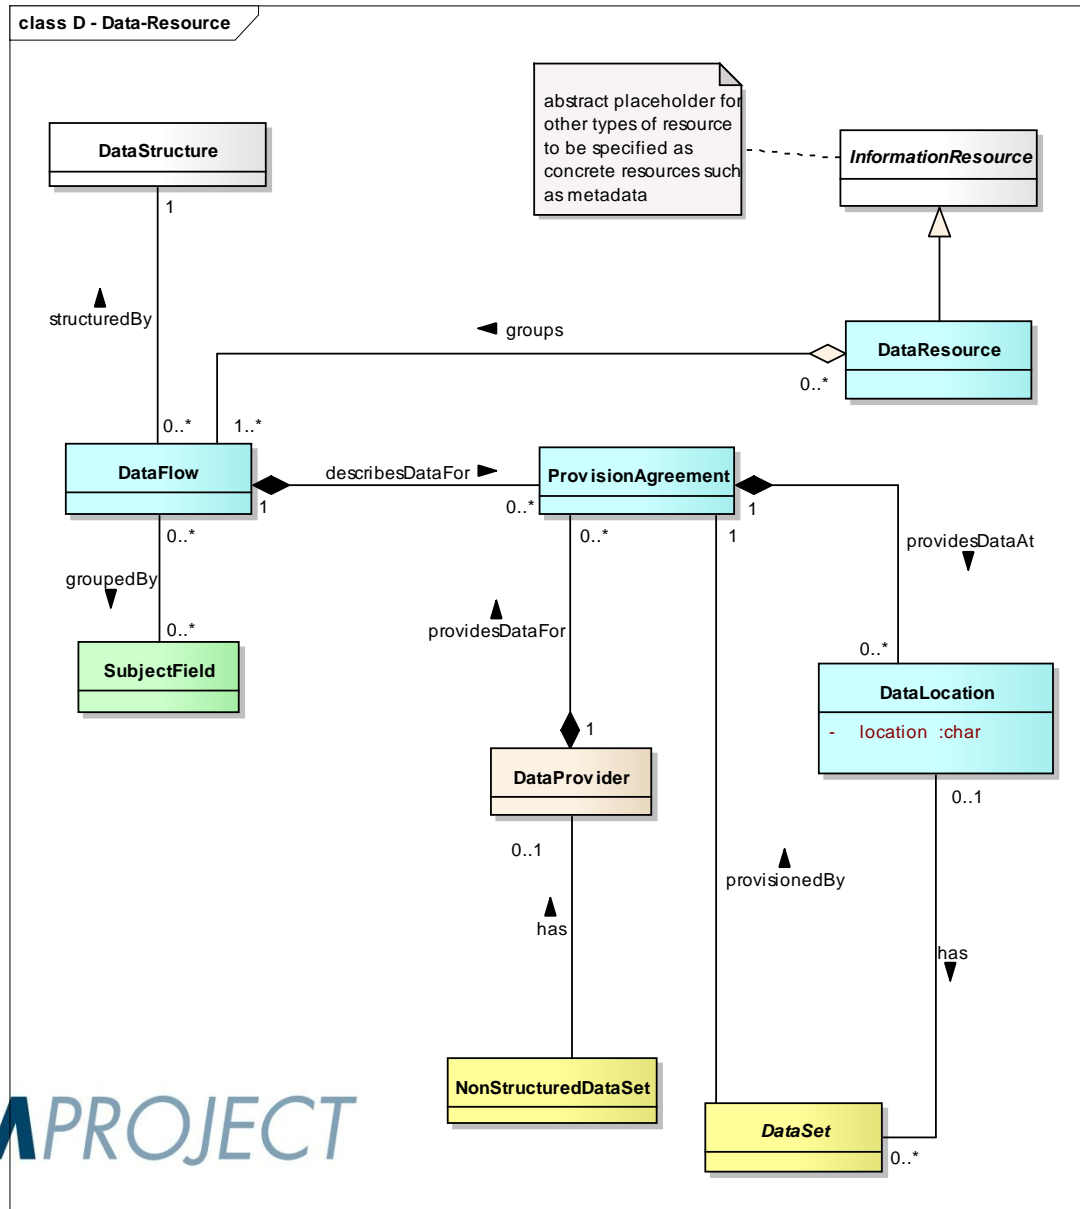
class D - Data-Resource

abstract placeholder for other types of resource to be specified as concrete resources such as metadata

InformationResource

DataStructure

1

structuredBy

groups

DataResource

0..*

0..*

1..*

DataFlow

describesDataFor

ProvisionAgreement

1

0..*

1

0..*

0..*

1

providesDataAt

groupedBy

0..*

providesDataFor

SubjectField

0..*

DataLocation

- location :char

1

DataProvider

0..1

0..1

provisionedBy

has

has

NonStructuredDataSet

DataSet

0..*

PROJECT